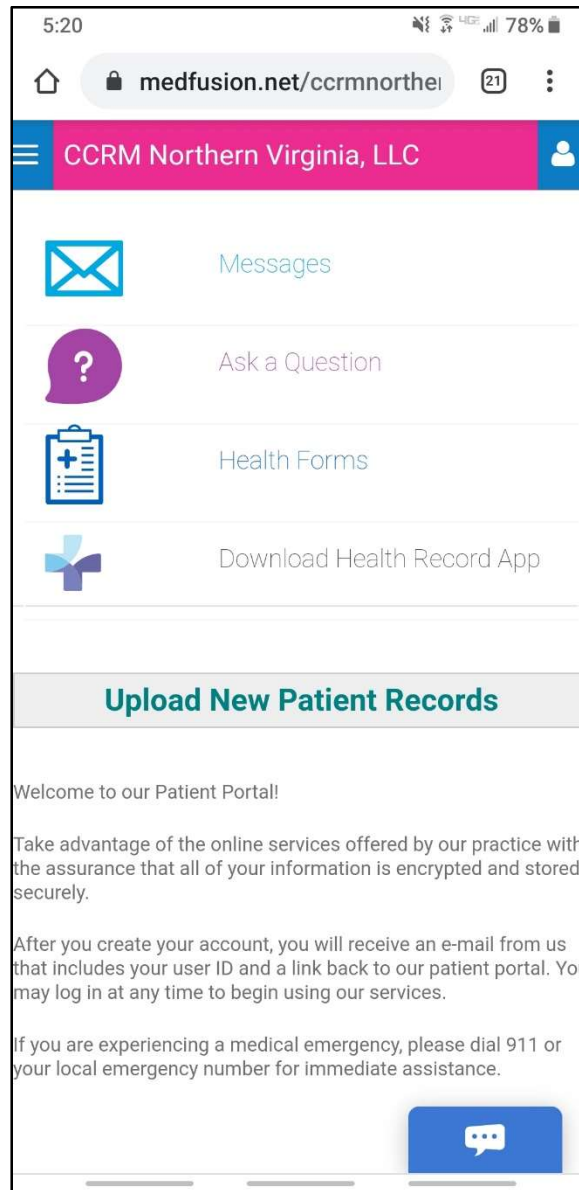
5:20
4G 78%

medfusion.net/ccrmnorther

21

CCRM Northern Virginia, LLC

Messages

?

Ask a Question

Health Forms

Download Health Record App

Upload New Patient Records

Welcome to our Patient Portal!

Take advantage of the online services offered by our practice with the assurance that all of your information is encrypted and stored securely.

After you create your account, you will receive an e-mail from us that includes your user ID and a link back to our patient portal. Yo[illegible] may log in at any time to begin using our services.

If you are experiencing a medical emergency, please dial 911 or your local emergency number for immediate assistance.